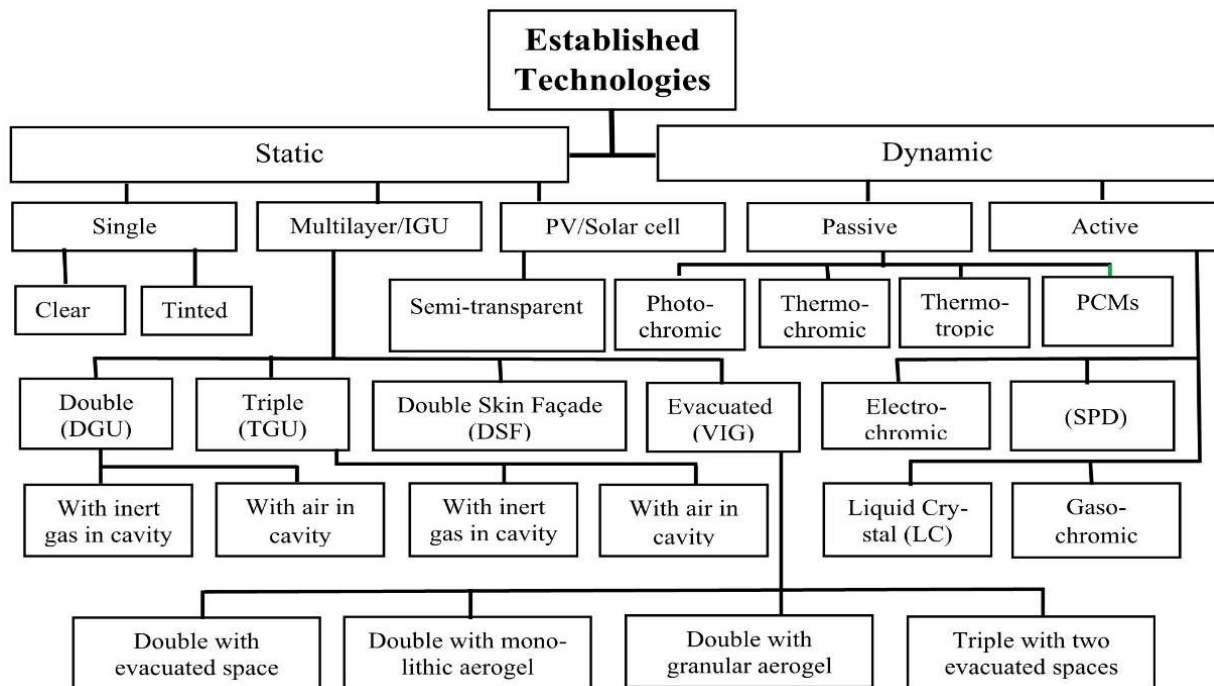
Established Technologies

Static

Dynamic

Single

Multilayer/IGU

PV/Solar cell

Passive

Active

Clear

Tinted

Semi-transparent

Photochromic

Thermochromic

Thermotropic

PCMs

Double (DGU)

Triple (TGU)

Double Skin Façade (DSF)

Evacuated (VIG)

Electrochromic

(SPD)

With inert gas in cavity

With air in cavity

With inert gas in cavity

With air in cavity

Liquid Crystal (LC)

Gasochromic

Double with evacuated space

Double with monolithic aerogel

Double with granular aerogel

Triple with two evacuated spaces